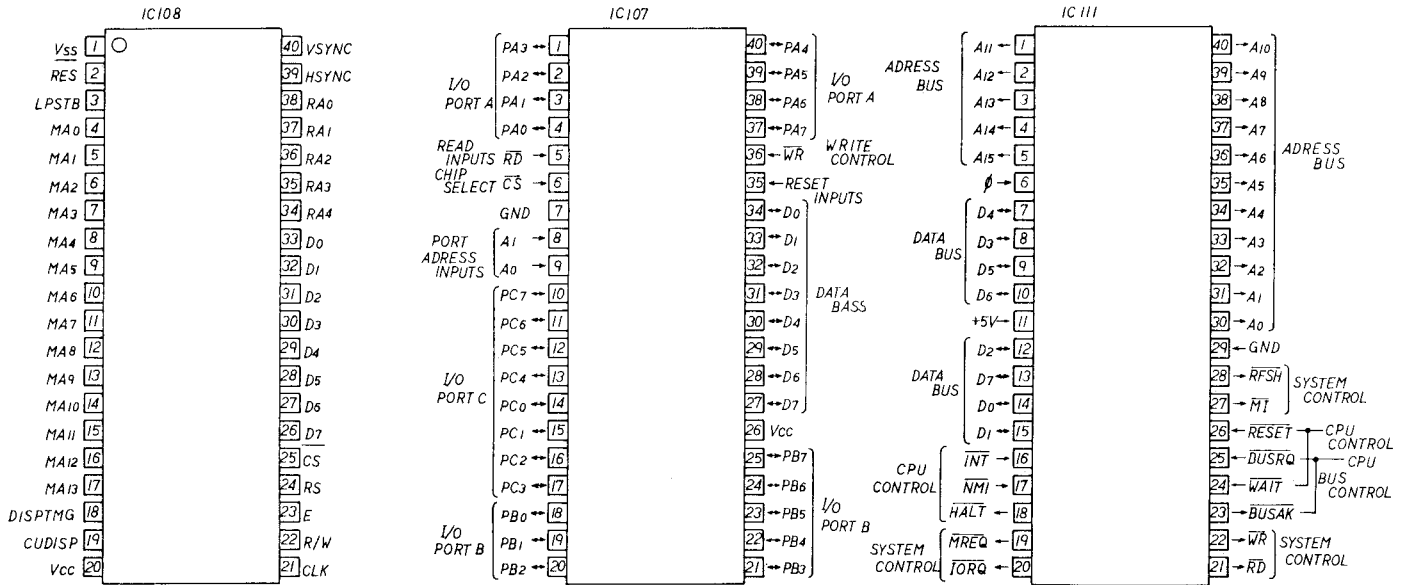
IC108

Vss 1
RES 2
LPSTB 3
MA0 4
MA1 5
MA2 6
MA3 7
MA4 8
MA5 9
MA6 10
MA7 11
MA8 12
MA9 13
MA10 14
MA11 15
MA12 16
MA13 17
DISPTMG 18
CUDISP 19
Vcc 20

40 VSYNC
39 HSYNC
38 RA0
37 RA1
36 RA2
35 RA3
34 RA4
33 D0
32 D1
31 D2
30 D3
29 D4
28 D5
27 D6
26 D7
25 CS
24 RS
23 E
22 R/W
21 CLK

IC107

I/O PORT A
PA3 1
PA2 2
PA1 3
PA0 4
READ INPUTS $\overline{RD}$ 5
CHIP SELECT $\overline{CS}$ 6
GND 7
PORT ADRESS INPUTS
A1 8
A0 9
I/O PORT C
PC7 10
PC6 11
PC5 12
PC4 13
PC0 14
PC1 15
PC2 16
PC3 17
I/O PORT B
PB0 18
PB1 19
PB2 20

40 PA4
39 PA5
38 PA6
37 PA7
I/O PORT A
36 $\overline{WR}$ WRITE CONTROL
35 RESET INPUTS
34 D0
33 D1
32 D2
31 D3
30 D4
29 D5
28 D6
27 D7
DATA BASS
26 Vcc
25 PB7
24 PB6
23 PB5
22 PB4
21 PB3
I/O PORT B

IC111

ADRESS BUS
A11 1
A12 2
A13 3
A14 4
A15 5
$\phi$ 6
DATA BUS
D4 7
D3 8
D5 9
D6 10
+5V 11
DATA BUS
D2 12
D7 13
D0 14
D1 15
CPU CONTROL
$\overline{INT}$ 16
$\overline{NMI}$ 17
$\overline{HALT}$ 18
SYSTEM CONTROL
$\overline{MREQ}$ 19
$\overline{IORQ}$ 20

40 A10
39 A9
38 A8
37 A7
36 A6
35 A5
34 A4
33 A3
32 A2
31 A1
30 A0
ADRESS BUS
29 GND
28 $\overline{RFSH}$
27 $\overline{M1}$
SYSTEM CONTROL
26 $\overline{RESET}$ CPU CONTROL
25 $\overline{DUSRQ}$ CPU
24 $\overline{WAIT}$
23 $\overline{BUSAK}$
BUS CONTROL
22 $\overline{WR}$
21 $\overline{RD}$
SYSTEM CONTROL